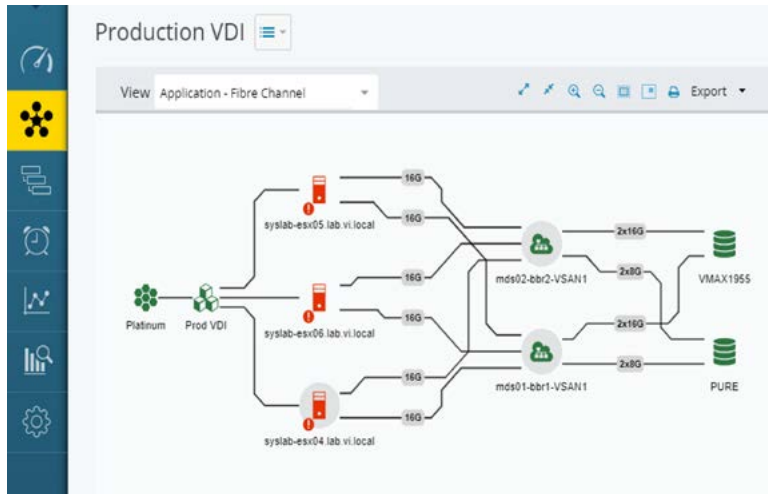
Production VDI

View Application - Fibre Channel

Export

Platinum

Prod VDI

syslab-esx05.lab.vi.local

syslab-esx06.lab.vi.local

syslab-esx04.lab.vi.local

16G

16G

16G

16G

16G

16G

mds02-bbr2-VSAN1

mds01-bbr1-VSAN1

2x16G

2x8G

2x16G

2x8G

VMAX1955

PURE